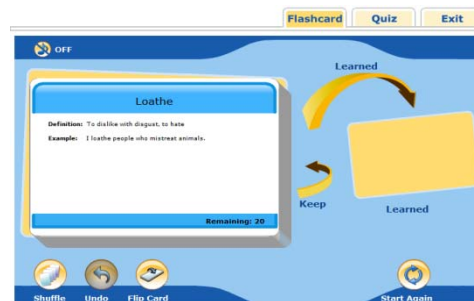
Flashcard
Quiz
Exit

OFF

Learned

Loathe

Definition: To dislike with disgust, to hate

Example: I loathe people who mistreat animals.

Remaining: 20

Keep

Learned

Shuffle
Undo
Flip Card
Start Again